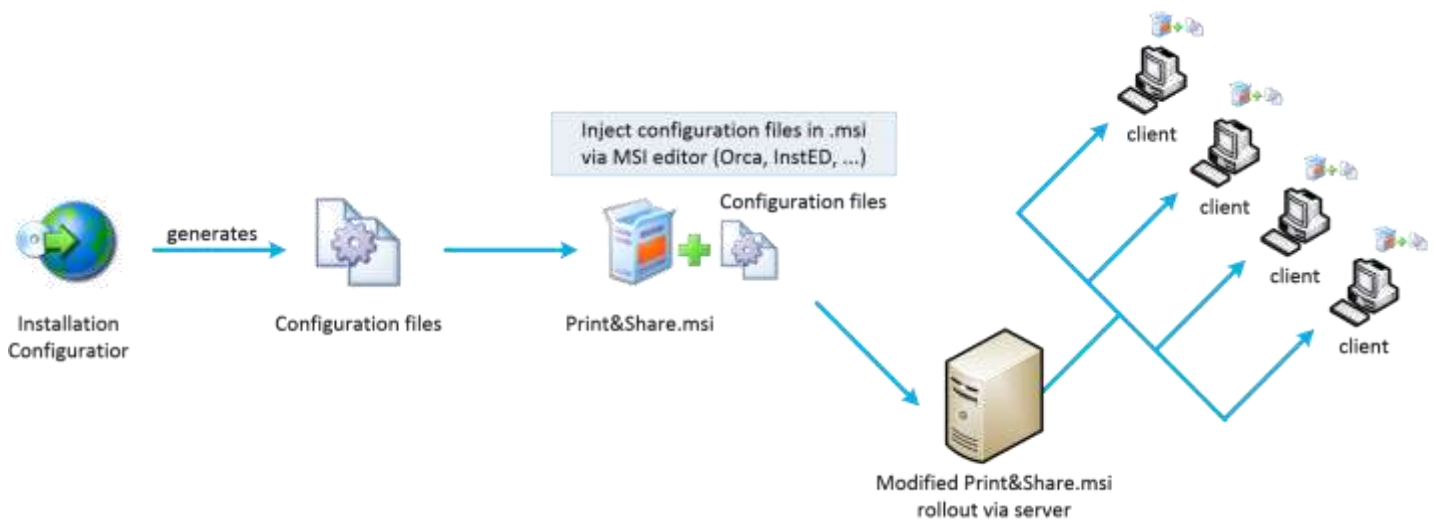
Installation Configuratior

generates

Configuration files

Inject configuration files in .msi via MSI editor (Orca, InstED, ...)

Configuration files

Print&Share.msi

Modified Print&Share.msi rollout via server

client

client

client

client